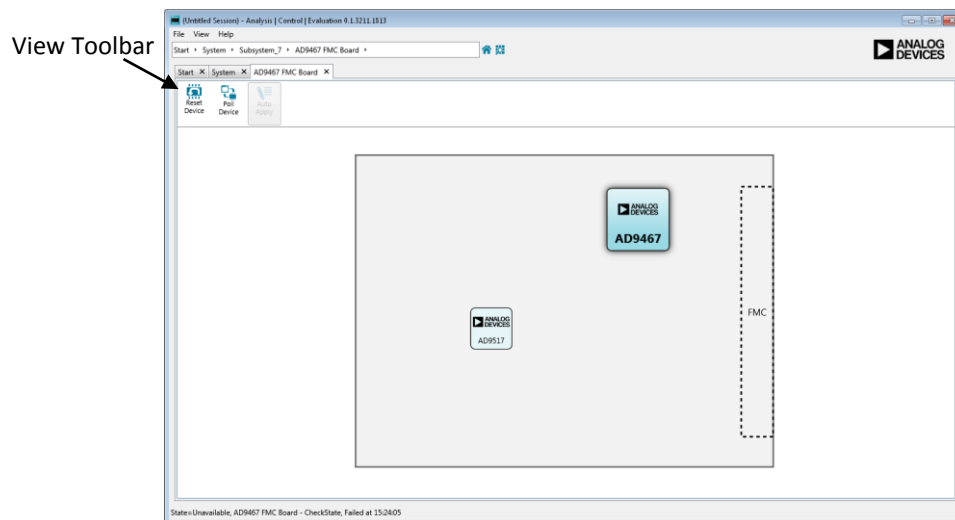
View Toolbar

(Untitled Session) - Analysis | Control | Evaluation 0.1.3211.1813

File View Help

Start ▸ System ▸ Subsystem_7 ▸ AD9467 FMC Board ▸

ANALOG DEVICES

Start ✕ System ✕ AD9467 FMC Board ✕

Reset Device

Poll Device

Auto Apply

ANALOG DEVICES

AD9467

FMC

ANALOG DEVICES

AD9517

State=Unavailable, AD9467 FMC Board - CheckState, Failed at 15:24:05